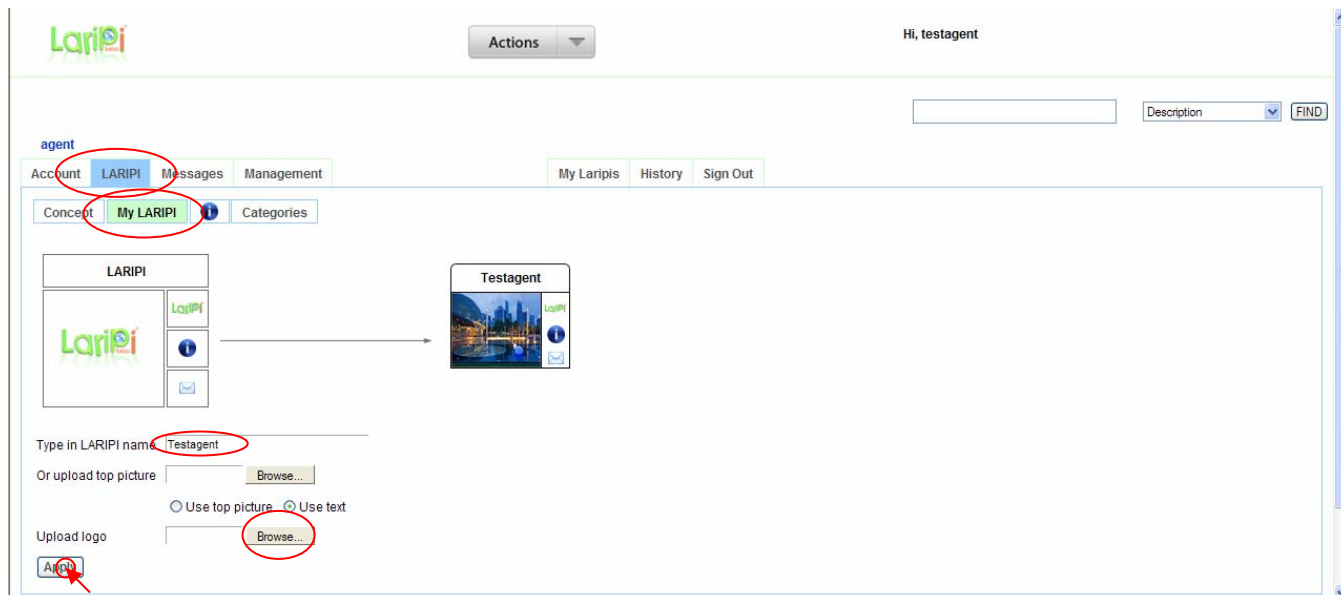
Laripi

Actions

Hi, testagent

Description FIND

agent

Account LARIPI Messages Management

My Laripis History Sign Out

Concept My LARIPI Categories

LARIPI

Laripi

Laripi

Testagent

Laripi

Type in LARIPI name Testagent

Or upload top picture Browse...

Use top picture Use text

Upload logo Browse...

Apply